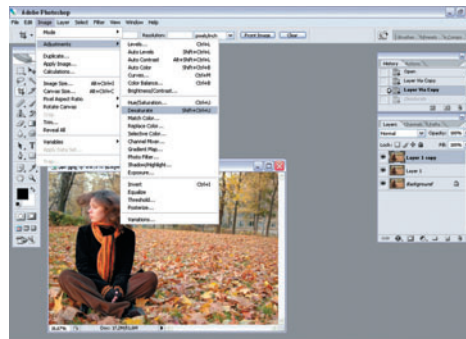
Adobe Photoshop

File Edit Image Layer Select Filter View Window Help

Resolution: pixels/inch Front Image Clear

Mode
Adjustments
Duplicate...
Apply Image...
Calculations...
Image Size... Alt+Ctrl+I
Canvas Size... Alt+Ctrl+C
Pixel Aspect Ratio
Rotate Canvas
Crop
Trim...
Reveal All
Variables
Apply Data Set...
Trap...

Levels... Ctrl+L
Auto Levels Shift+Ctrl+L
Auto Contrast Alt+Shift+Ctrl+L
Auto Color Shift+Ctrl+B
Curves... Ctrl+M
Color Balance... Ctrl+B
Brightness/Contrast...
Hue/Saturation... Ctrl+U
Desaturate Shift+Ctrl+U
Match Color...
Replace Color...
Selective Color...
Channel Mixer...
Gradient Map...
Photo Filter...
Shadow/Highlight...
Exposure...
Invert Ctrl+I
Equalize
Threshold...
Posterize...
Variations...

History Actions
Open
Layer Via Copy
Layer Via Copy
Desaturate

Layers Channels Paths
Normal Opacity: 100%
Lock: Fill: 100%
Layer 1 copy
Layer 1
Background

16.67% Doc: 17.2M/51.6M